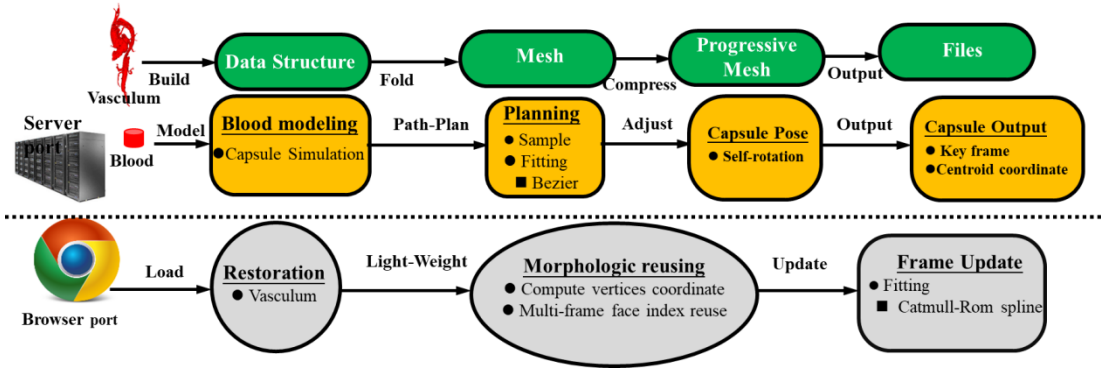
Build

Vasculum

Data Structure

Fold

Mesh

Compress

Progressive Mesh

Output

Files

Server port

Blood

Model

Blood modeling
● Capsule Simulation

Path-Plan

Planning
● Sample
● Fitting
■ Bezier

Adjust

Capsule Pose
● Self-rotation

Output

Capsule Output
● Key frame
● Centroid coordinate

Browser port

Load

Restoration
● Vasculum

Light-Weight

Morphologic reusing
● Compute vertices coordinate
● Multi-frame face index reuse

Update

Frame Update
● Fitting
■ Catmull-Rom spline